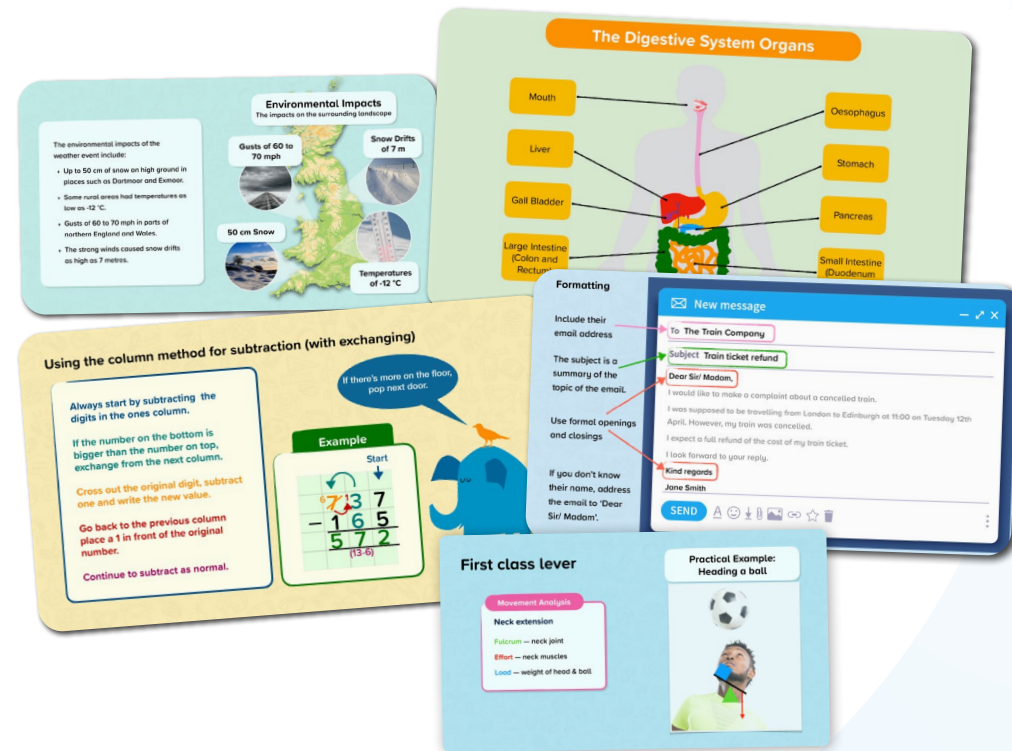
Environmental Impacts
The impacts on the surrounding landscape

The environmental impacts of the weather event include:
• Up to 50 cm of snow on high ground in places such as Dartmoor and Exmoor.
• Some rural areas had temperatures as low as -12 °C.
• Gusts of 60 to 70 mph in parts of northern England and Wales.
• The strong winds caused snow drifts as high as 7 metres.

Gusts of 60 to 70 mph

Snow Drifts of 7 m

50 cm Snow

Temperatures of -12 °C

The Digestive System Organs

Mouth
Liver
Gall Bladder
Large Intestine (Colon and Rectum)
Oesophagus
Stomach
Pancreas
Small Intestine (Duodenum

Using the column method for subtraction (with exchanging)

Always start by subtracting the digits in the ones column.

If the number on the bottom is bigger than the number on top, exchange from the next column.

Cross out the original digit, subtract one and write the new value.

Go back to the previous column place a 1 in front of the original number.

Continue to subtract as normal.

If there's more on the floor, pop next door.

Example

Start

$^{6}\!\not{7}\,^{1}3\ 7$
$-\ 1\ 6\ 5$
$5\ 7\ 2$
(13-6)

Formatting

Include their email address

The subject is a summary of the topic of the email.

Use formal openings and closings

If you don't know their name, address the email to 'Dear Sir/ Madam'.

New message

To The Train Company

Subject Train ticket refund

Dear Sir/ Madam,

I would like to make a complaint about a cancelled train.

I was supposed to be travelling from London to Edinburgh at 11:00 on Tuesday 12th April. However, my train was cancelled.

I expect a full refund of the cost of my train ticket.

I look forward to your reply.

Kind regards

Jane Smith

SEND

First class lever

Movement Analysis

Neck extension

Fulcrum — neck joint
Effort — neck muscles
Load — weight of head & ball

Practical Example: Heading a ball